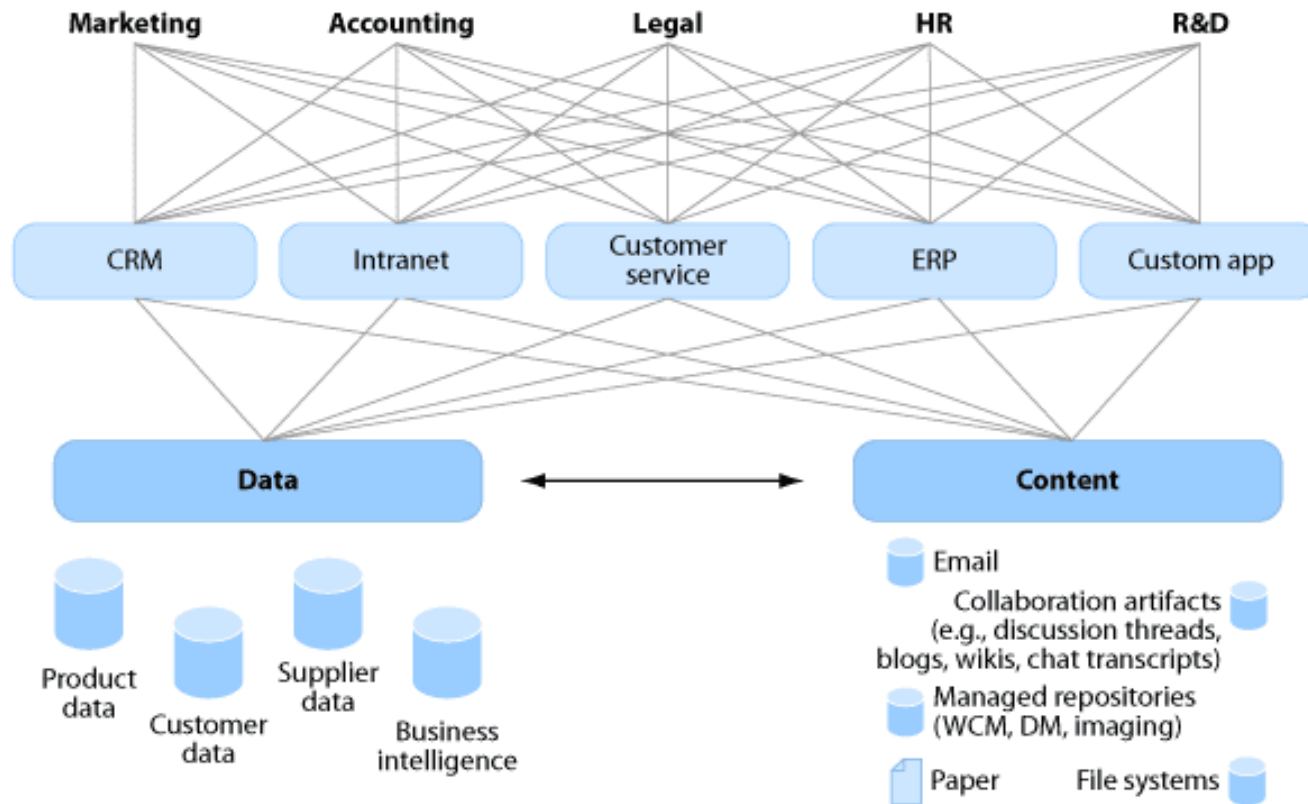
Marketing Accounting Legal HR R&D

CRM

Intranet

Customer service

ERP

Custom app

Data

Content

Product data

Customer data

Supplier data

Business intelligence

Email

Collaboration artifacts (e.g., discussion threads, blogs, wikis, chat transcripts)

Managed repositories (WCM, DM, imaging)

Paper

File systems